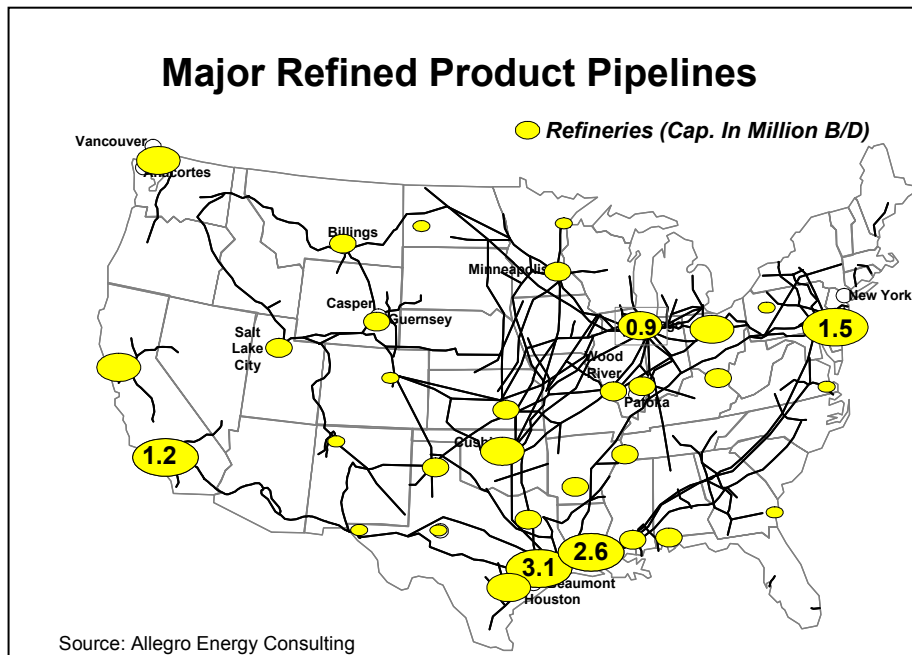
Major Refined Product Pipelines

Refineries (Cap. In Million B/D)

Vancouver

Anacortes

Billings

Minneapolis

Casper

Guernsey

Salt Lake City

0.9

Chicago

1.5

New York

Wood River

Patoka

Cushing

1.2

2.6

3.1

Beaumont

Houston

Source: Allegro Energy Consulting